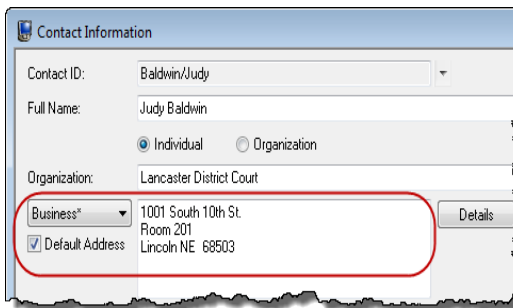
Contact Information

Contact ID: Baldwin/Judy

Full Name: Judy Baldwin

Individual Organization

Organization: Lancaster District Court

Business*

Default Address

1001 South 10th St.
Room 201
Lincoln NE 68503

Details